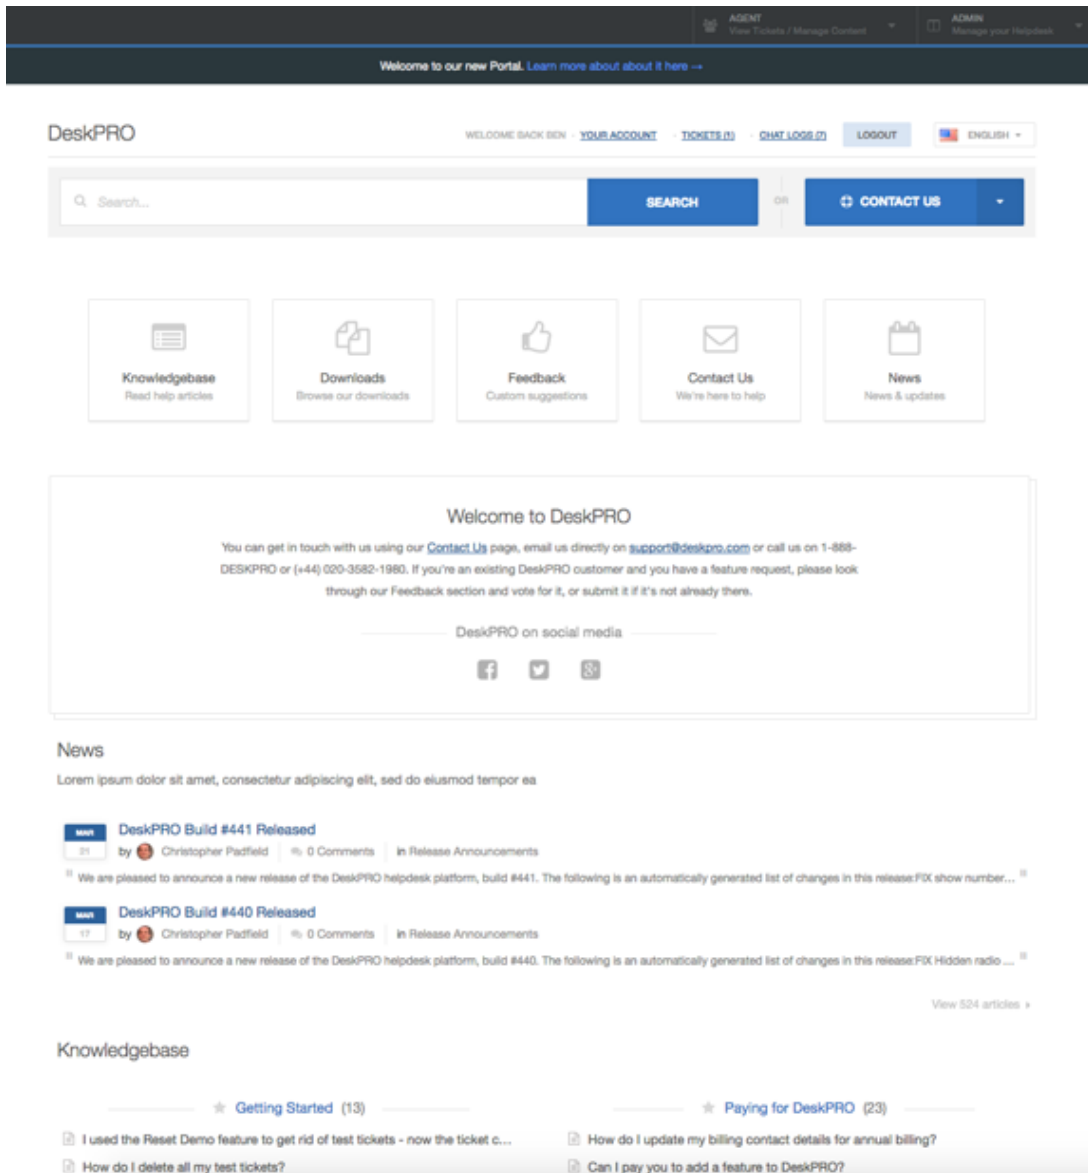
AGENT
View Tickets / Manage Content

ADMIN
Manage your Helpdesk

Welcome to our new Portal. Learn more about about it here →

DeskPRO

WELCOME BACK BEN · YOUR ACCOUNT · TICKETS (1) · CHAT LOGS (7) LOGOUT ENGLISH

Search... SEARCH OR CONTACT US

Knowledgebase
Read help articles

Downloads
Browse our downloads

Feedback
Custom suggestions

Contact Us
We're here to help

News
News & updates

Welcome to DeskPRO

You can get in touch with us using our Contact Us page, email us directly on support@deskpro.com or call us on 1-888-DESKPRO or (+44) 020-3582-1980. If you're an existing DeskPRO customer and you have a feature request, please look through our Feedback section and vote for it, or submit it if it's not already there.

DeskPRO on social media

News

Lorem ipsum dolor sit amet, consectetur adipiscing elit, sed do eiusmod tempor ea

MAR 21
DeskPRO Build #441 Released
by Christopher Padfield 0 Comments in Release Announcements
We are pleased to announce a new release of the DeskPRO helpdesk platform, build #441. The following is an automatically generated list of changes in this release:FIX show number...

MAR 17
DeskPRO Build #440 Released
by Christopher Padfield 0 Comments in Release Announcements
We are pleased to announce a new release of the DeskPRO helpdesk platform, build #440. The following is an automatically generated list of changes in this release:FIX Hidden radio ...

View 524 articles ›

Knowledgebase

Getting Started (13)
I used the Reset Demo feature to get rid of test tickets - now the ticket c...
How do I delete all my test tickets?

Paying for DeskPRO (23)
How do I update my billing contact details for annual billing?
Can I pay you to add a feature to DeskPRO?